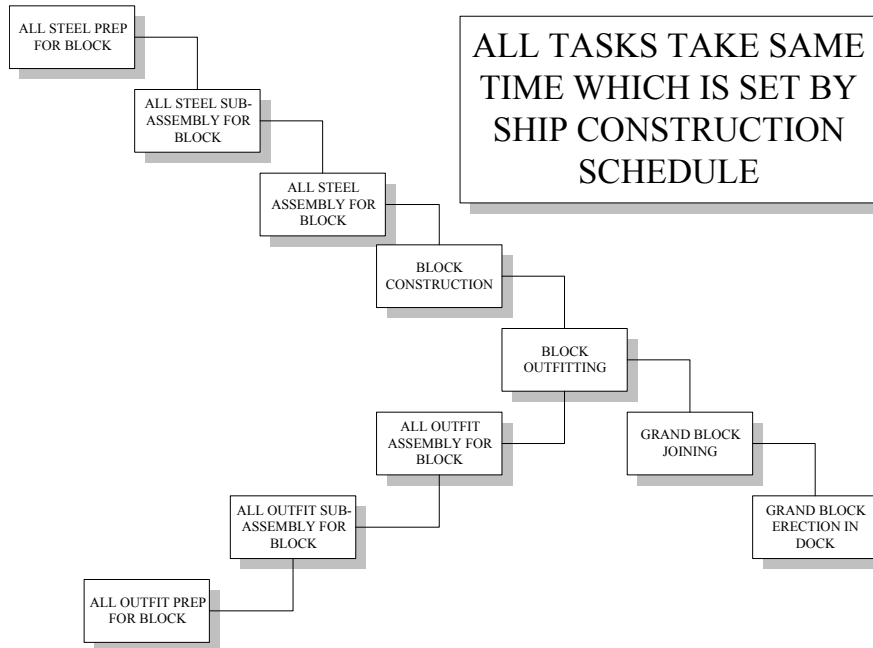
ALL STEEL PREP FOR BLOCK

ALL STEEL SUB-ASSEMBLY FOR BLOCK

ALL STEEL ASSEMBLY FOR BLOCK

BLOCK CONSTRUCTION

BLOCK OUTFITTING

ALL OUTFIT ASSEMBLY FOR BLOCK

ALL OUTFIT SUB-ASSEMBLY FOR BLOCK

ALL OUTFIT PREP FOR BLOCK

GRAND BLOCK JOINING

GRAND BLOCK ERECTION IN DOCK

ALL TASKS TAKE SAME TIME WHICH IS SET BY SHIP CONSTRUCTION SCHEDULE